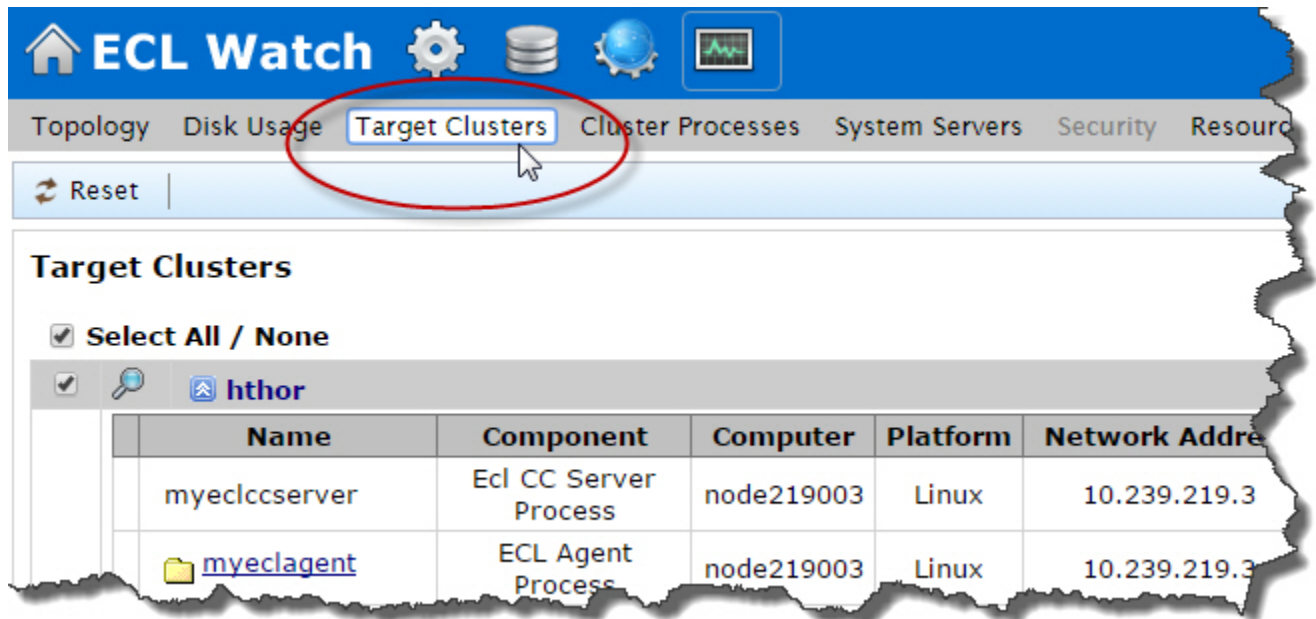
ECL Watch

Topology Disk Usage Target Clusters Cluster Processes System Servers Security Resourc

Reset

Target Clusters

Select All / None

hthor

| Name | Component | Computer | Platform | Network Addre |
|---|---|---|---|---|
| myeclccserver | Ecl CC Server Process | node219003 | Linux | 10.239.219.3 |
| myeclagent | ECL Agent Process | node219003 | Linux | 10.239.219.3 |